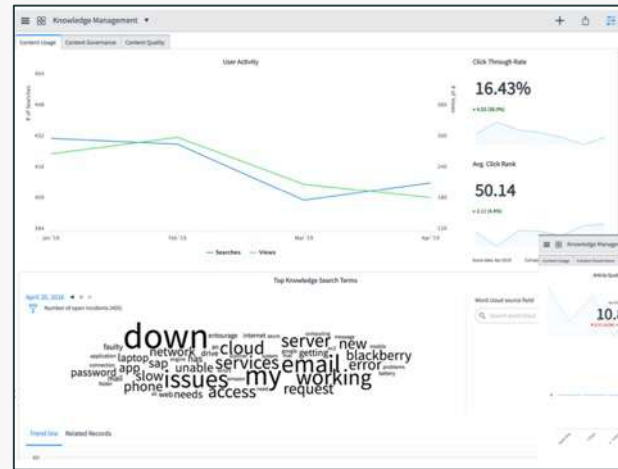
Knowledge Management ▾

Content Usage | Content Governance | Content Quality

User Activity

# of Searches

# of Views

Jan '19 | Feb '19 | Mar '19 | Apr '19

— Searches — Views

Click Through Rate

16.43%

Avg. Click Rank

50.14

Top Knowledge Search Terms

April 20, 2019

Number of open incidents (400)

down issues my email working cloud server new services access blackberry network error request phone slow app sap laptop password unable faulty needs web getting internet entourage drive

Word cloud source field

Trend line | Related Records

Knowledge Manage

Content Usage | Content Governance

10.